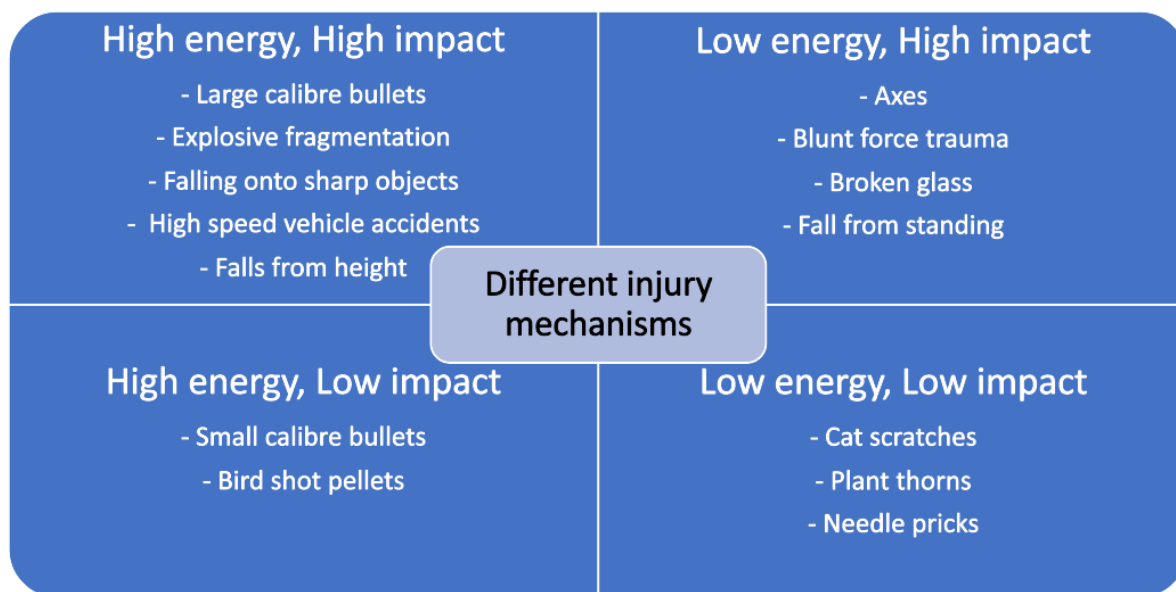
High energy, High impact

- Large calibre bullets
- Explosive fragmentation
- Falling onto sharp objects
- High speed vehicle accidents
- Falls from height

Low energy, High impact

- Axes
- Blunt force trauma
- Broken glass
- Fall from standing

Different injury mechanisms

High energy, Low impact

- Small calibre bullets
- Bird shot pellets

Low energy, Low impact

- Cat scratches
- Plant thorns
- Needle pricks